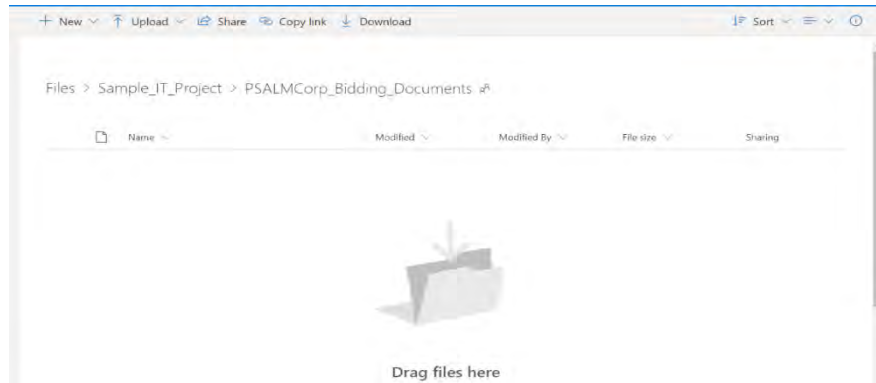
+ New ⌄ Upload ⌄ Share Copy link Download

Sort ⌄

Files > Sample_IT_Project > PSALMCorp_Bidding_Documents

| Name | Modified | Modified By | File size | Sharing |
|---|---|---|---|---|

Drag files here